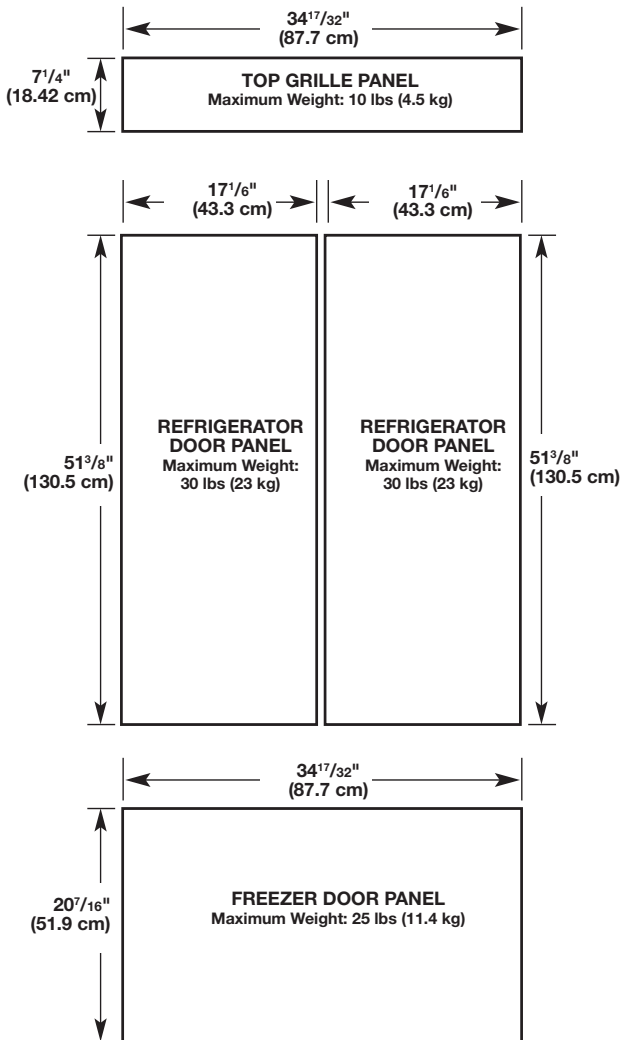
$34^{17}/_{32}$"
(87.7 cm)

$7^{1}/_{4}$"
(18.42 cm)

TOP GRILLE PANEL
Maximum Weight: 10 lbs (4.5 kg)

$17^{1}/_{6}$"
(43.3 cm)

$17^{1}/_{6}$"
(43.3 cm)

$51^{3}/_{8}$"
(130.5 cm)

REFRIGERATOR DOOR PANEL
Maximum Weight: 30 lbs (23 kg)

REFRIGERATOR DOOR PANEL
Maximum Weight: 30 lbs (23 kg)

$51^{3}/_{8}$"
(130.5 cm)

$34^{17}/_{32}$"
(87.7 cm)

$20^{7}/_{16}$"
(51.9 cm)

FREEZER DOOR PANEL
Maximum Weight: 25 lbs (11.4 kg)